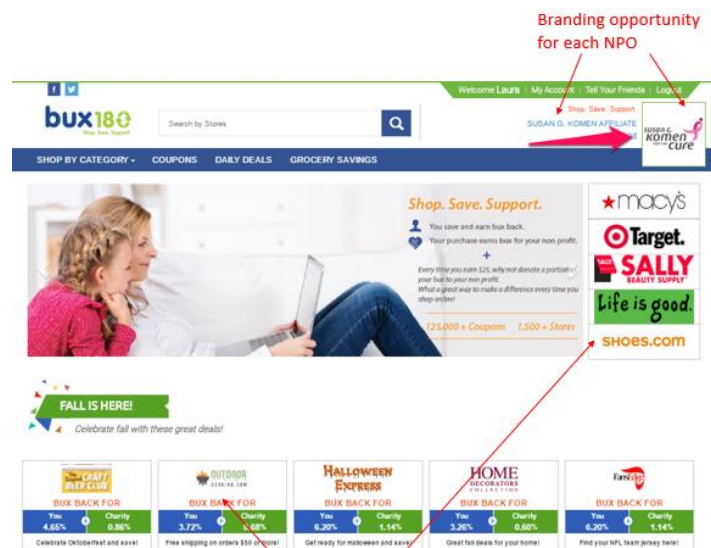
Branding opportunity for each NPO

f

Welcome Laura | My Account | Tell Your Friends | Logout

bux180
Shop. Save. Support.

Search by Stores

Shop. Save. Support.

SUSAN G. KOMEN AFFILIATE

Susan G. Komen for the Cure

SHOP BY CATEGORY | COUPONS | DAILY DEALS | GROCERY SAVINGS

Shop. Save. Support.

You save and earn bux back.

Your purchase earns bux for your non profit.

+

Every time you earn $25, why not donate a portion of your bux to your non profit.
What a great way to make a difference every time you shop online!

125,000 + Coupons | 1,500 + Stores

macy's

Target.

SALLY BEAUTY SUPPLY

Life is good.

SHOES.COM

FALL IS HERE!

Celebrate fall with these great deals!

CRAFT BEER CLUB
BUX BACK FOR
You 4.65% | Charity 0.86%
Celebrate Oktoberfest and save!

OUTDOOR
BUX BACK FOR
You 3.72% | Charity 0.68%
Free shipping on orders $50 or more!

Halloween Express
BUX BACK FOR
You 6.20% | Charity 1.14%
Get ready for Halloween and save!

HOME DECORATORS COLLECTION
BUX BACK FOR
You 3.26% | Charity 0.60%
Great fall deals for your home!

Fanatics
BUX BACK FOR
You 6.20% | Charity 1.14%
Find your NFL team jersey here!